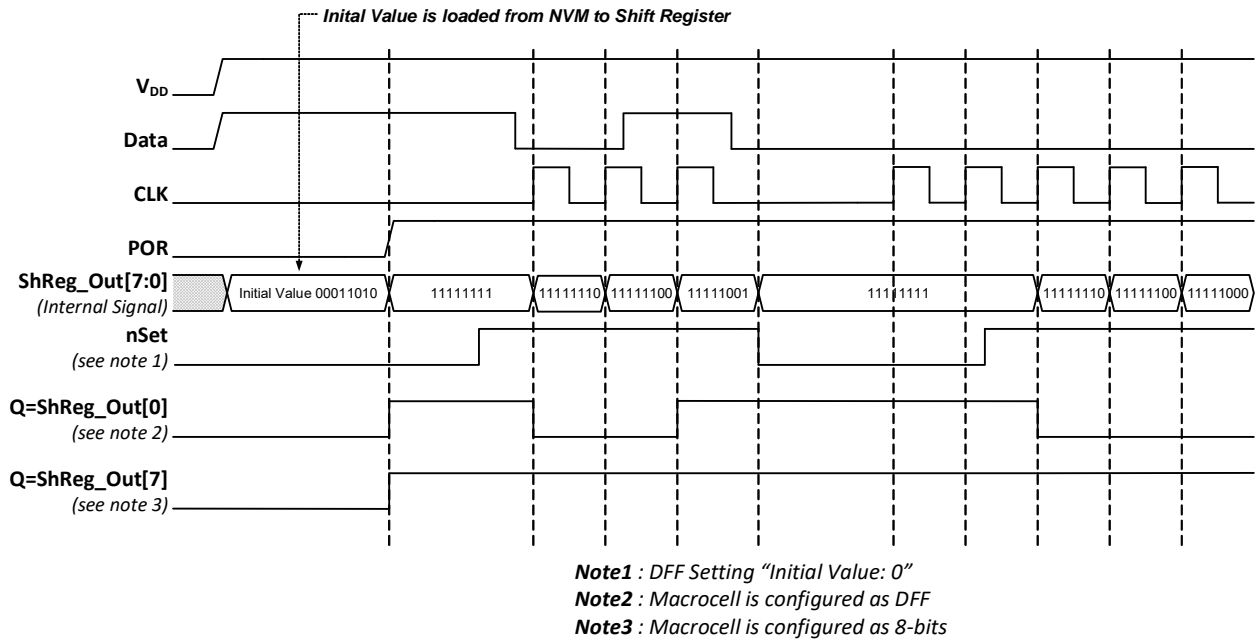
Inital Value is loaded from NVM to Shift Register

$V_{DD}$

Data

CLK

POR

ShReg_Out[7:0]
(Internal Signal)

Initial Value 00011010

11111111

11111110

11111100

11111001

11111111

11111110

11111100

11111000

nSet
(see note 1)

Q=ShReg_Out[0]
(see note 2)

Q=ShReg_Out[7]
(see note 3)

Note1 : DFF Setting "Initial Value: 0"
Note2 : Macrocell is configured as DFF
Note3 : Macrocell is configured as 8-bits